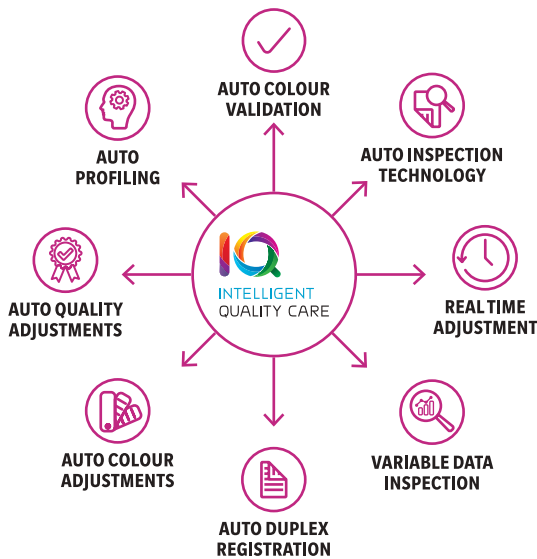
AUTO COLOUR VALIDATION

AUTO INSPECTION TECHNOLOGY

REAL TIME ADJUSTMENT

VARIABLE DATA INSPECTION

AUTO DUPLEX REGISTRATION

AUTO COLOUR ADJUSTMENTS

AUTO QUALITY ADJUSTMENTS

AUTO PROFILING

IQ
INTELLIGENT
QUALITY CARE